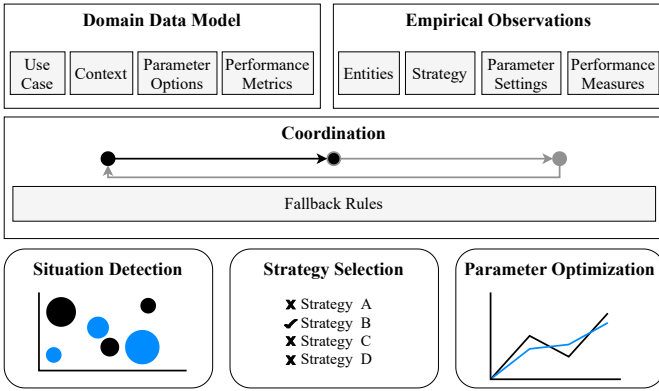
Domain Data Model

Use Case

Context

Parameter Options

Performance Metrics

Empirical Observations

Entities

Strategy

Parameter Settings

Performance Measures

Coordination

Fallback Rules

Situation Detection

Strategy Selection

✘ Strategy A
✔ Strategy B
✘ Strategy C
✘ Strategy D

Parameter Optimization